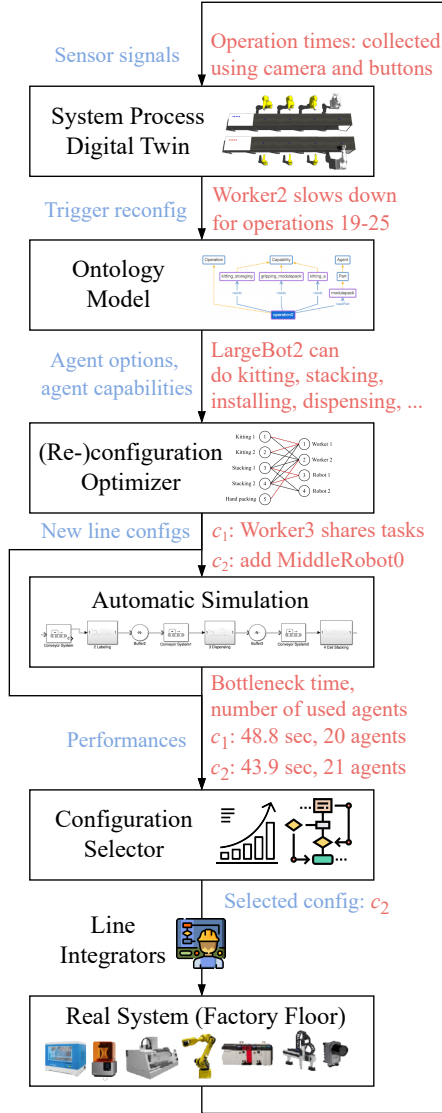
Sensor signals

Operation times: collected using camera and buttons

System Process Digital Twin

Trigger reconfig

Worker2 slows down for operations 19-25

Ontology Model

Operation

Capability

Agent

kitting_stacking

gripping_modulepack

kitting_a

Part

modulepack

operation2

Agent options, agent capabilities

LargeBot2 can do kitting, stacking, installing, dispensing, ...

(Re-)configuration Optimizer

Kitting 1

Kitting 2

Stacking 1

Stacking 2

Hand packing

1

2

3

4

5

1

2

3

4

Worker 1

Worker 2

Robot 1

Robot 2

New line configs

$c_1$: Worker3 shares tasks

$c_2$: add MiddleRobot0

Automatic Simulation

Conveyor System

2 Labeling

Buffer2

Conveyor System1

3 Dispensing

Buffer3

Conveyor System2

4 Dell Stacking

Bottleneck time, number of used agents

Performances

$c_1$: 48.8 sec, 20 agents

$c_2$: 43.9 sec, 21 agents

Configuration Selector

Selected config: $c_2$

Line Integrators

Real System (Factory Floor)